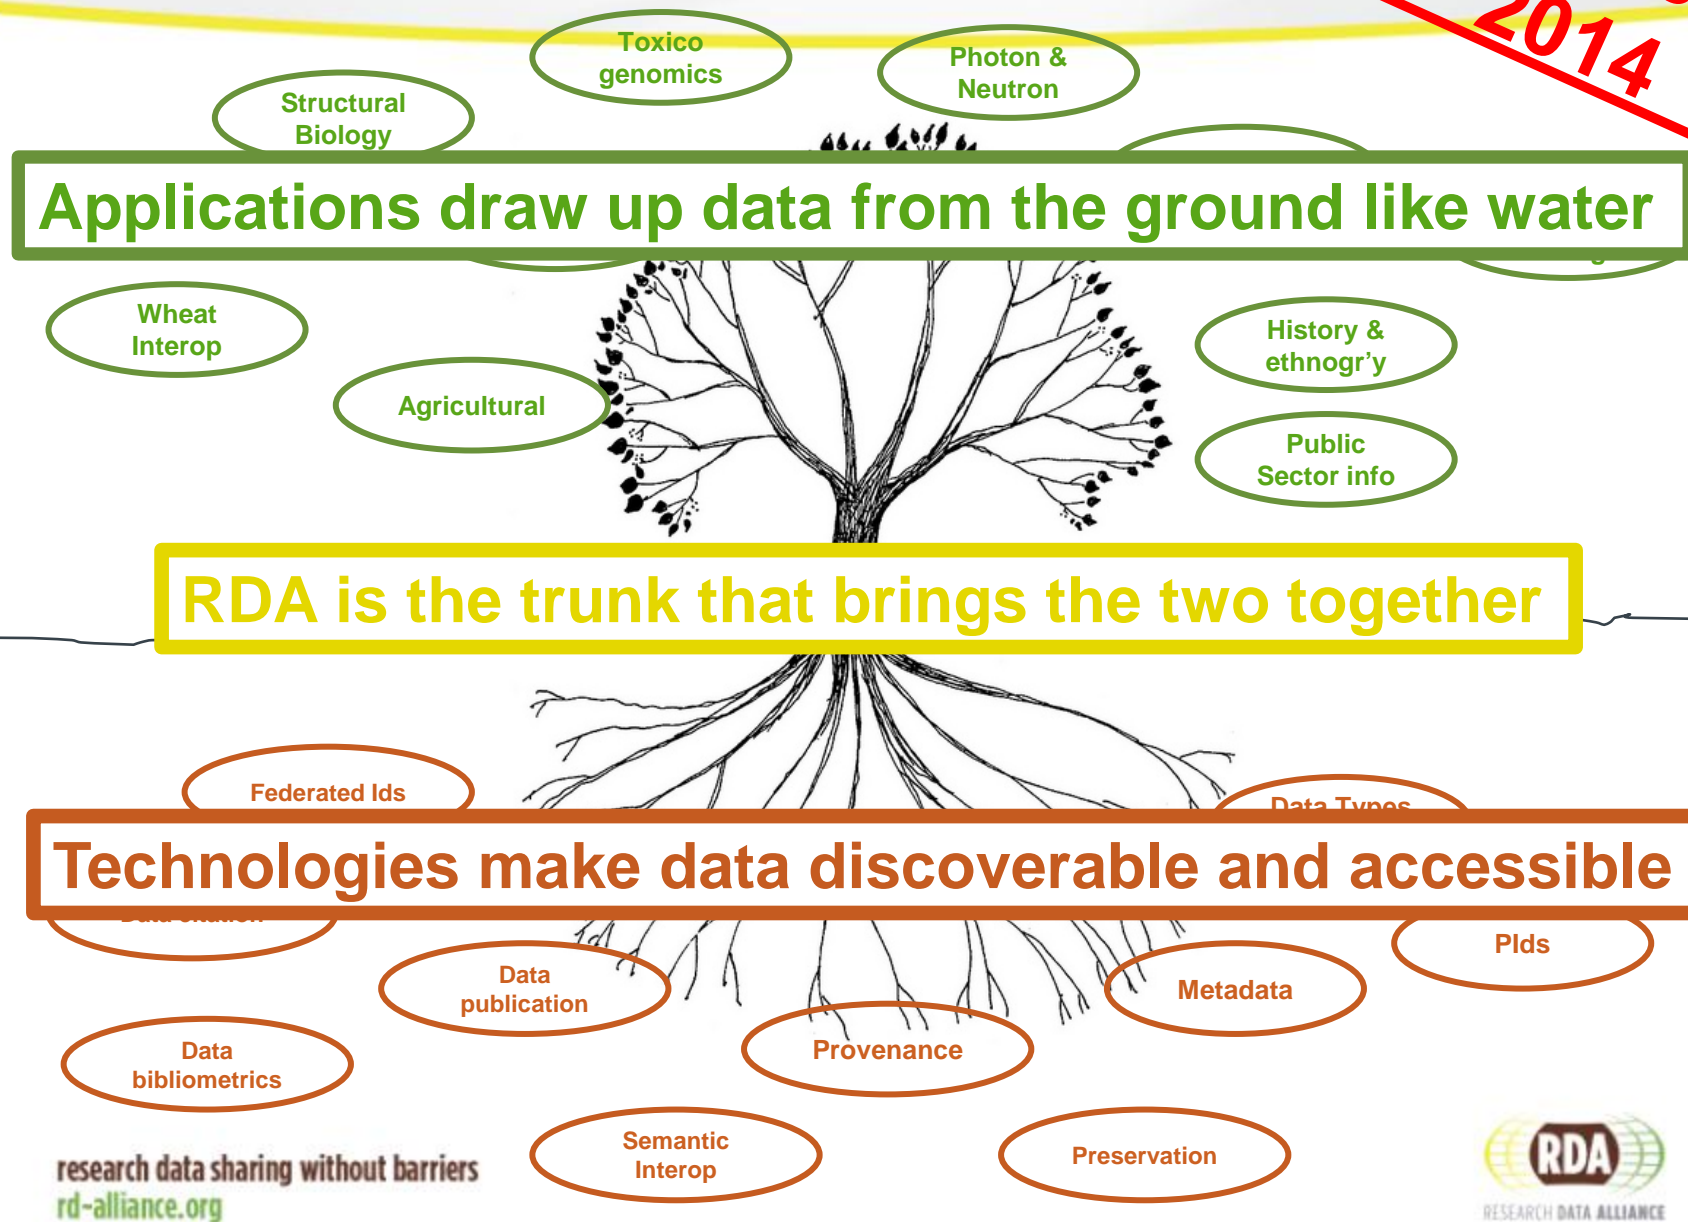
2014

Toxico genomics

Photon & Neutron

Structural Biology

Applications draw up data from the ground like water

Wheat Interop

Agricultural

History & ethnogr'y

Public Sector info

RDA is the trunk that brings the two together

Federated Ids

Data Types

Technologies make data discoverable and accessible

PIds

Data publication

Metadata

Data bibliometrics

Provenance

Semantic Interop

Preservation

research data sharing without barriers
rd-alliance.org

RDA
RESEARCH DATA ALLIANCE